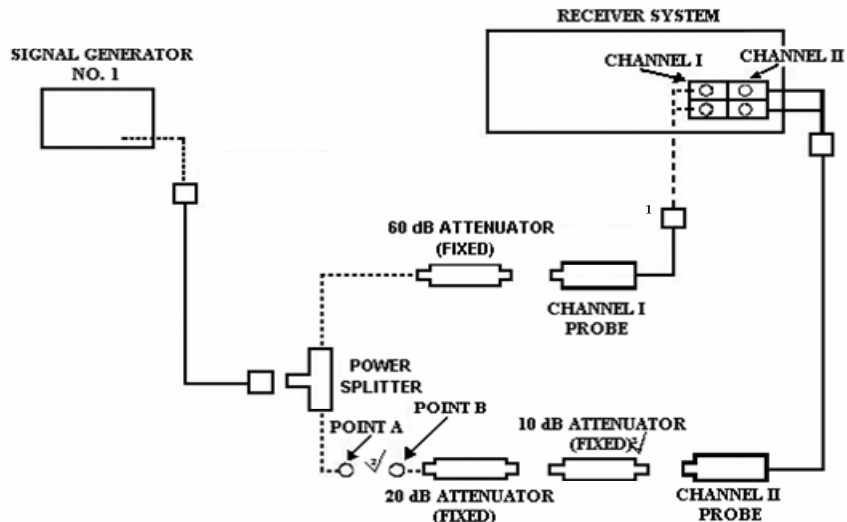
RECEIVER SYSTEM

SIGNAL GENERATOR NO. 1

CHANNEL I

CHANNEL II

1

60 dB ATTENUATOR (FIXED)

CHANNEL I PROBE

POWER SPLITTER

POINT A

POINT B

2

10 dB ATTENUATOR (FIXED)

2

20 dB ATTENUATOR (FIXED)

CHANNEL II PROBE